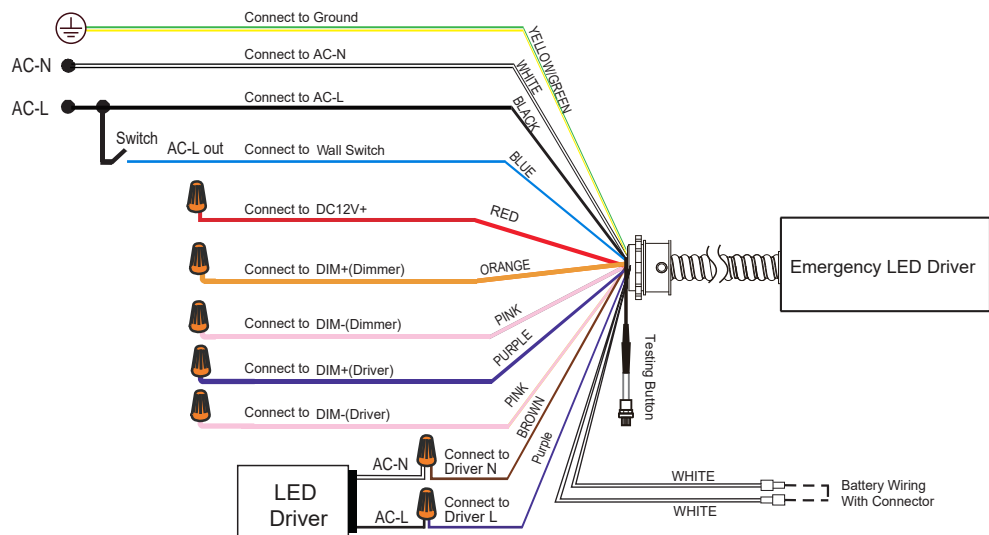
Connect to Ground
YELLOW/GREEN
AC-N
Connect to AC-N
WHITE
AC-L
Connect to AC-L
BLACK
Switch
AC-L out
Connect to Wall Switch
BLUE
Connect to DC12V+
RED
Connect to DIM+(Dimmer)
ORANGE
Emergency LED Driver
Connect to DIM-(Dimmer)
PINK
Connect to DIM+(Driver)
PURPLE
Testing Button
Connect to DIM-(Driver)
PINK
BROWN
Purple
AC-N
Connect to Driver N
LED Driver
AC-L
Connect to Driver L
WHITE
WHITE
Battery Wiring With Connector